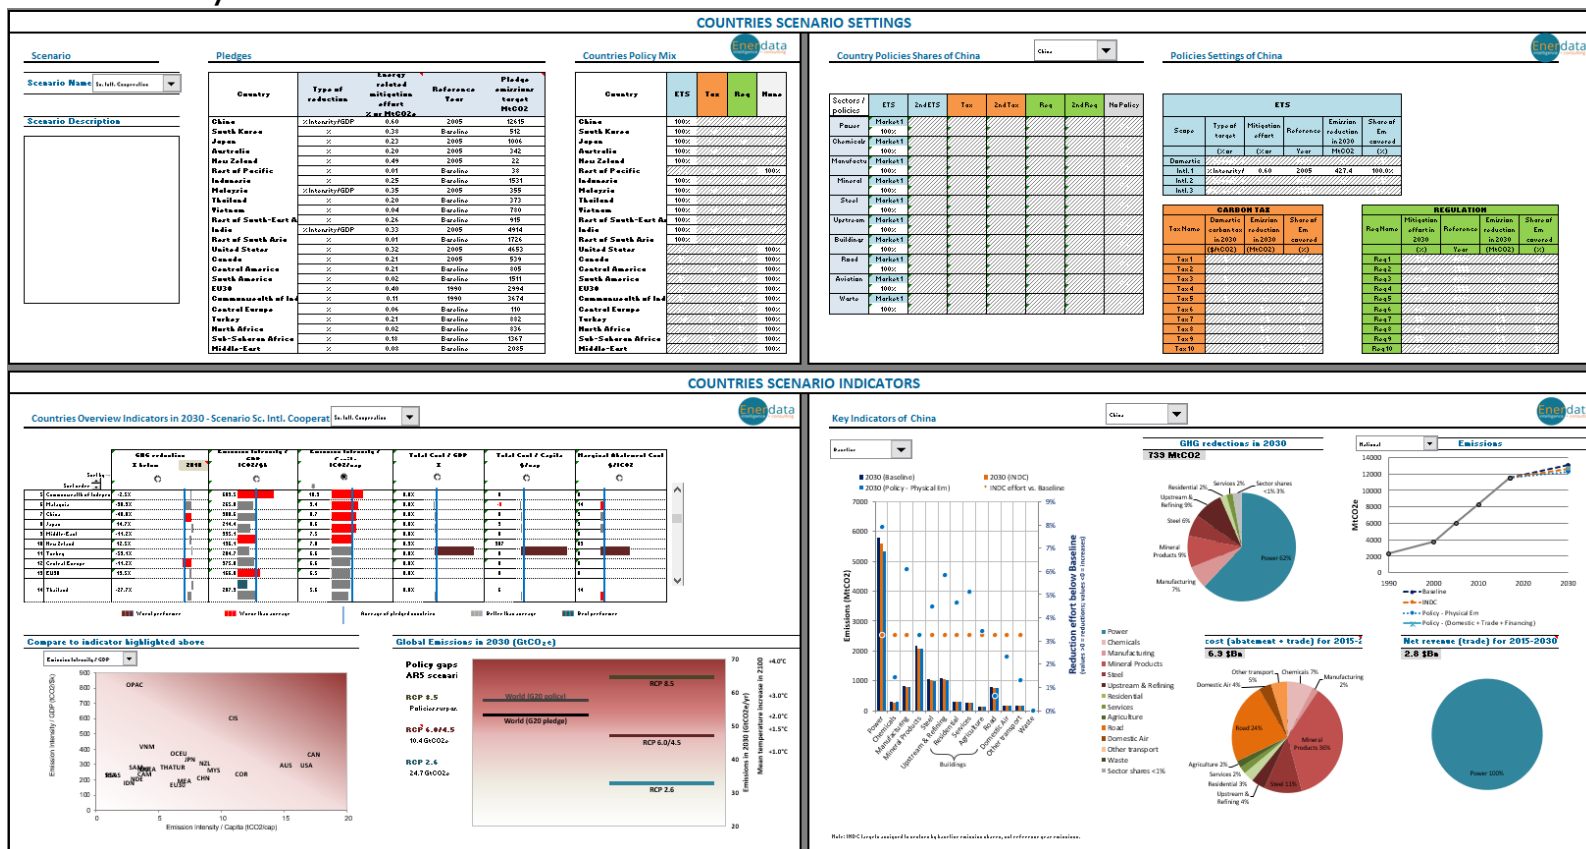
COUNTRIES SCENARIO SETTINGS

Scenario

Scenario Name Sc. Intl. Cooperation

Scenario Description

Pledges

| Country | Type of reduction | Energy related mitigation effort % or MtCO2e | Reference Year | Pledge emissions target MtCO2 |
|---|---|---|---|---|
| China | %Intensity/GDP | 0.60 | 2005 | 12615 |
| South Korea | % | 0.38 | Baseline | 512 |
| Japan | % | 0.23 | 2005 | 1006 |
| Australia | % | 0.20 | 2005 | 342 |
| New Zealand | % | 0.49 | 2005 | 22 |
| Rest of Pacific | % | 0.01 | Baseline | 38 |
| Indonesia | % | 0.25 | Baseline | 1531 |
| Malaysia | %Intensity/GDP | 0.35 | 2005 | 355 |
| Thailand | % | 0.20 | Baseline | 373 |
| Vietnam | % | 0.04 | Baseline | 780 |
| Rest of South-East A | % | 0.26 | Baseline | 915 |
| India | %Intensity/GDP | 0.33 | 2005 | 4914 |
| Rest of South Asia | % | 0.01 | Baseline | 1726 |
| United States | % | 0.32 | 2005 | 4653 |
| Canada | % | 0.21 | 2005 | 539 |
| Central America | % | 0.21 | Baseline | 805 |
| South America | % | 0.02 | Baseline | 1511 |
| EU30 | % | 0.40 | 1990 | 2994 |
| Commonwealth of Ind | % | 0.11 | 1990 | 3674 |
| Central Europe | % | 0.06 | Baseline | 110 |
| Turkey | % | 0.21 | Baseline | 882 |
| North Africa | % | 0.02 | Baseline | 836 |
| Sub-Saharan Africa | % | 0.18 | Baseline | 1367 |
| Middle-East | % | 0.08 | Baseline | 2085 |

Countries Policy Mix

| Country | ETS | Tax | Reg | None |
|---|---|---|---|---|
| China | 100% | | | |
| South Korea | 100% | | | |
| Japan | 100% | | | |
| Australia | 100% | | | |
| New Zealand | 100% | | | |
| Rest of Pacific | | | | 100% |
| Indonesia | 100% | | | |
| Malaysia | 100% | | | |
| Thailand | 100% | | | |
| Vietnam | 100% | | | |
| Rest of South-East As | 100% | | | |
| India | 100% | | | |
| Rest of South Asia | 100% | | | |
| United States | | | | 100% |
| Canada | | | | 100% |
| Central America | | | | 100% |
| South America | | | | 100% |
| EU30 | | | | 100% |
| Commonwealth of Ind | | | | 100% |
| Central Europe | | | | 100% |
| Turkey | | | | 100% |
| North Africa | | | | 100% |
| Sub-Saharan Africa | | | | 100% |
| Middle-East | | | | 100% |

Enerdata

Country Policies Shares of China China

| Sectors / policies | ETS | 2nd ETS | Tax | 2nd Tax | Reg | 2nd Reg | No Policy |
|---|---|---|---|---|---|---|---|
| Power | Market 1 100% | | | | | | |
| Chemicals | Market 1 100% | | | | | | |
| Manufacture | Market 1 100% | | | | | | |
| Mineral | Market 1 100% | | | | | | |
| Steel | Market 1 100% | | | | | | |
| Upstream | Market 1 100% | | | | | | |
| Buildings | Market 1 100% | | | | | | |
| Road | Market 1 100% | | | | | | |
| Aviation | Market 1 100% | | | | | | |
| Waste | Market 1 100% | | | | | | |

Policies Settings of China

Enerdata

ETS

| Scope | Type of target | Mitigation effort | Reference | Emission reduction in 2030 | Share of Em covered |
|---|---|---|---|---|---|
| | (%) or | (%) or | Year | MtCO2 | (%) |
| Domestic | | | | | |
| Intl. 1 | %Intensity/ | 0.60 | 2005 | 427.4 | 100.0% |
| Intl. 2 | | | | | |
| Intl. 3 | | | | | |

CARBON TAX

| Tax Name | Domestic carbon tax in 2030 ($/tCO2) | Emission reduction in 2030 (MtCO2) | Share of Em covered (%) |
|---|---|---|---|
| Tax 1 | | | |
| Tax 2 | | | |
| Tax 3 | | | |
| Tax 4 | | | |
| Tax 5 | | | |
| Tax 6 | | | |
| Tax 7 | | | |
| Tax 8 | | | |
| Tax 9 | | | |
| Tax 10 | | | |

REGULATION

| Reg Name | Mitigation effort in 2030 (%) | Reference Year | Emission reduction in 2030 (MtCO2) | Share of Em covered |
|---|---|---|---|---|
| Reg 1 | | | | |
| Reg 2 | | | | |
| Reg 3 | | | | |
| Reg 4 | | | | |
| Reg 5 | | | | |
| Reg 6 | | | | |
| Reg 7 | | | | |
| Reg 8 | | | | |
| Reg 9 | | | | |
| Reg 10 | | | | |

COUNTRIES SCENARIO INDICATORS

Countries Overview Indicators in 2030 - Scenario Sc. Intl. Cooperat Sc. Intl. Cooperation

Enerdata

GHG reduction % below 2010 | Emission Intensity / GDP tCO2/$ | Emission Intensity / Capita tCO2/cap | Total Cost / GDP % | Total Cost / Capita $/cap | Marginal Abatement Cost $/tCO2

Sort by
Sort order

| | | | | | | | |
|---|---|---|---|---|---|---|---|
| 1 | Commonwealth of Indepe | -2.5% | 683.5 | 10.1 | 0.0% | 0 | 0 |
| 2 | Malaysia | -35.8% | 255.8 | 9.4 | 0.0% | 0 | 14 |
| 3 | China | -40.8% | 380.5 | 8.7 | 0.0% | 0 | 14 |
| 4 | Japan | -14.7% | 214.4 | 8.5 | 0.0% | 0 | 14 |
| 5 | Middle-East | -11.2% | 551.1 | 7.5 | 0.0% | 0 | 0 |
| 10 | New Zeland | 42.5% | 198.1 | 7.0 | 0.0% | 387 | 14 |
| 11 | Turkey | -58.4% | 284.7 | 6.6 | 0.0% | 0 | 14 |
| 12 | Central Europe | -11.2% | 375.8 | 6.6 | 0.0% | 0 | 0 |
| 13 | EU30 | -15.5% | 165.8 | 6.5 | 0.0% | 0 | 0 |
| 14 | Thailand | -27.7% | 287.8 | 5.8 | 0.0% | 0 | 14 |

Worst performer | Worse than average | Average of pledged countries | Better than average | Best performer

Compare to indicator highlighted above

Emission Intensity / GDP

Emission Intensity / GDP (tCO2/$k)
900 800 700 600 500 400 300 200 100 0
0 5 10 15 20
Emission Intensity / Capita (tCO2/cap)
OPAC CIS VNM OCEU JPN NZL THATUR MYS CAN AUS USA SAM KOR CHN COR MEA EUSS IDN SSAS IND

Global Emissions in 2030 (GtCO2e)

Policy gaps AR5 scenari
RCP 8.5 Policies surpas
RCP 6.0/4.5 10.4 GtCO2e
RCP 2.6 24.7 GtCO2e

World (G20 policy)
World (G20 pledge)
RCP 8.5
RCP 6.0/4.5
RCP 2.6
70 60 50 40 30 20
Emissions in 2030 (GtCO2e/yr)
+4.0°C +3.0°C +2.0°C +1.5°C +1.0°C
Mean temperature increase in 2100

Key Indicators of China China

Enerdata

Baseline

2030 (Baseline) 2030 (INDC)
2030 (Policy - Physical Em) INDC effort vs. Baseline
7000 6000 5000 4000 3000 2000 1000 0
Emissions (MtCO2)
10% 9% 8% 7% 6% 5% 4% 3% 2% 1% 0%
Reduction effort below Baseline (values >0 = reductions; values <0 = increases)
Power Chemicals Manufacturing Mineral Products Steel Upstream & Refining Residential Services Agriculture Road Domestic Air Other transport Waste
Buildings

Power
Chemicals
Manufacturing
Mineral Products
Steel
Upstream & Refining
Residential
Services
Agriculture
Road
Domestic Air
Other transport
Waste
Sector shares <1%

GHG reductions in 2030
733 MtCO2
Residential 2% Services 2% Sector shares <1% 3%
Upstream & Refining 9%
Steel 6%
Mineral Products 9%
Manufacturing 7%
Power 62%

National
Emissions
14000 12000 10000 8000 6000 4000 2000 0
MtCO2e
1990 2000 2010 2020 2030
Baseline
INDC
Policy - Physical Em
Policy - (Domestic + Trade + Financing)

cost (abatement + trade) for 2015-2
6.3 $Bn
Other transport 5% Chemicals 7% Manufacturing 2%
Domestic Air 4%
Road 24%
Mineral Products 36%
Agriculture 2%
Services 2%
Residential 3%
Upstream & Refining 4%
Steel 11%

Net revenue (trade) for 2015-2030
2.8 $Bn
Power 100%

Note: INDC targets assigned to sectors by baseline emission shares, not reference year emissions.